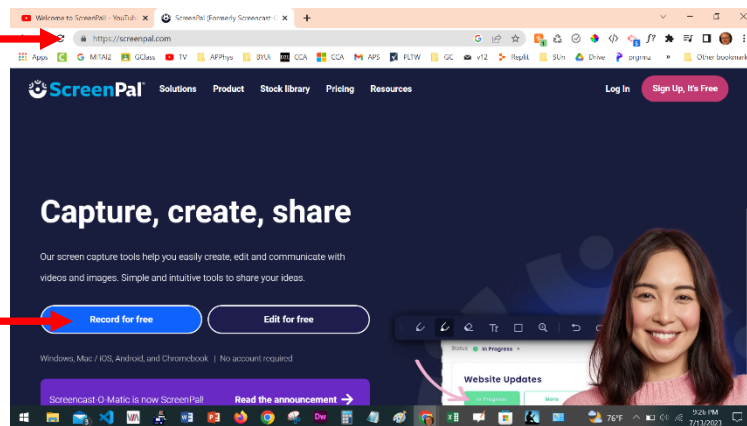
Welcome to ScreenPal - YouTub ×
ScreenPal (Formerly Screencast ×
+

https://screenpal.com

Apps G MITAI2 GClass TV APPhys 3YUI CCA CCA APS PLTW GC v12 Replit SUri Drive prgrma » Other bookmarks

ScreenPal Solutions Product Stock library Pricing Resources Log In Sign Up, It's Free

Capture, create, share

Our screen capture tools help you easily create, edit and communicate with videos and images. Simple and intuitive tools to share your ideas.

Record for free
Edit for free

Windows, Mac / iOS, Android, and Chromebook | No account required

Screencast-O-Matic is now ScreenPal!
Read the announcement →

Status In Progress
Website Updates
In Progress
More

76°F
9:26 PM
7/13/2023